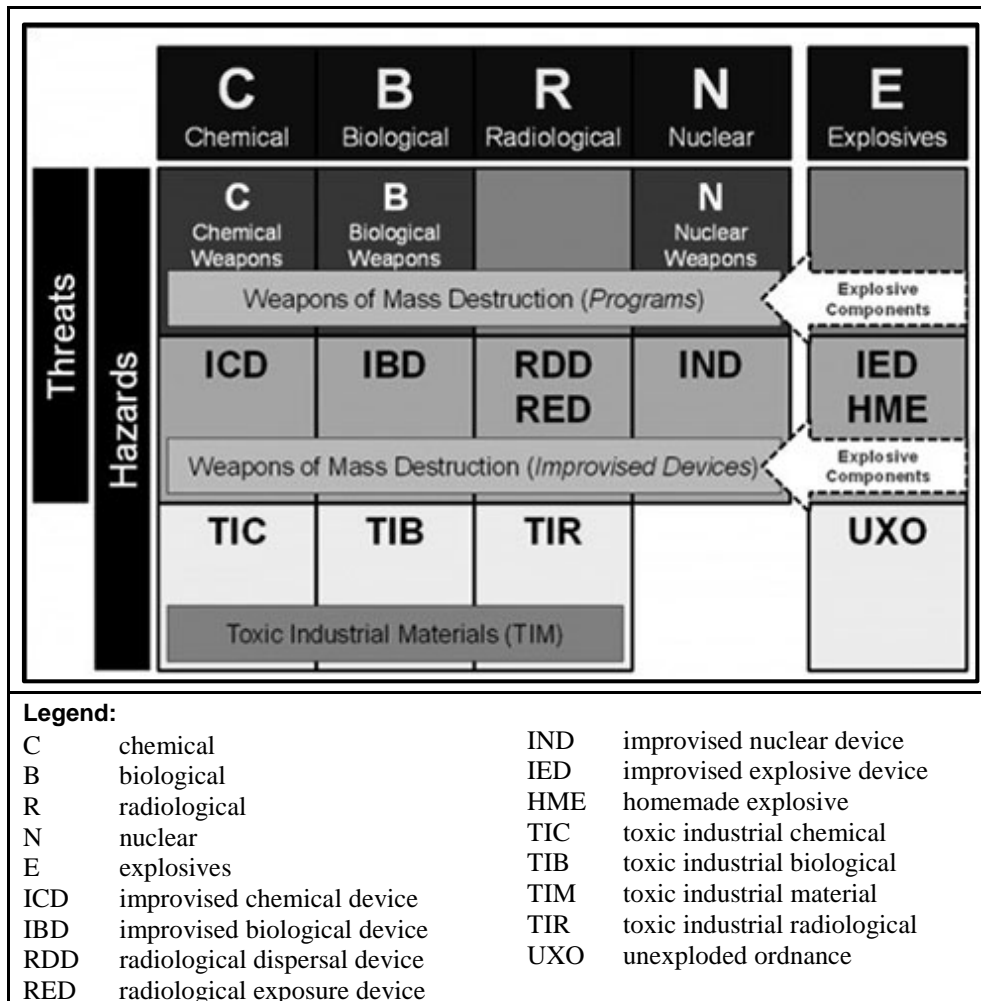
C
Chemical

B
Biological

R
Radiological

N
Nuclear

E
Explosives

Threats

Hazards

C
Chemical Weapons

B
Biological Weapons

N
Nuclear Weapons

Weapons of Mass Destruction (*Programs*)

Explosive Components

ICD

IBD

RDD
RED

IND

IED
HME

Weapons of Mass Destruction (*Improvised Devices*)

Explosive Components

TIC

TIB

TIR

UXO

Toxic Industrial Materials (TIM)

**Legend:**

| | |
|---|---|
| C | chemical |
| B | biological |
| R | radiological |
| N | nuclear |
| E | explosives |
| ICD | improvised chemical device |
| IBD | improvised biological device |
| RDD | radiological dispersal device |
| RED | radiological exposure device |

| | |
|---|---|
| IND | improvised nuclear device |
| IED | improvised explosive device |
| HME | homemade explosive |
| TIC | toxic industrial chemical |
| TIB | toxic industrial biological |
| TIM | toxic industrial material |
| TIR | toxic industrial radiological |
| UXO | unexploded ordnance |